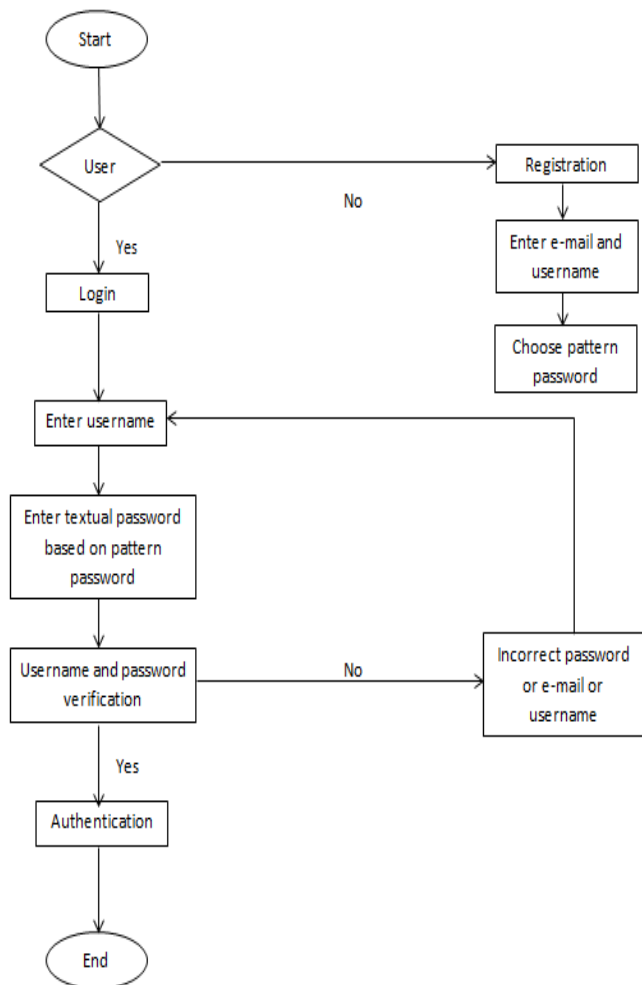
Start

User

No

Registration

Enter e-mail and username

Choose pattern password

Yes

Login

Enter username

Enter textual password based on pattern password

Username and password verification

No

Incorrect password or e-mail or username

Yes

Authentication

End